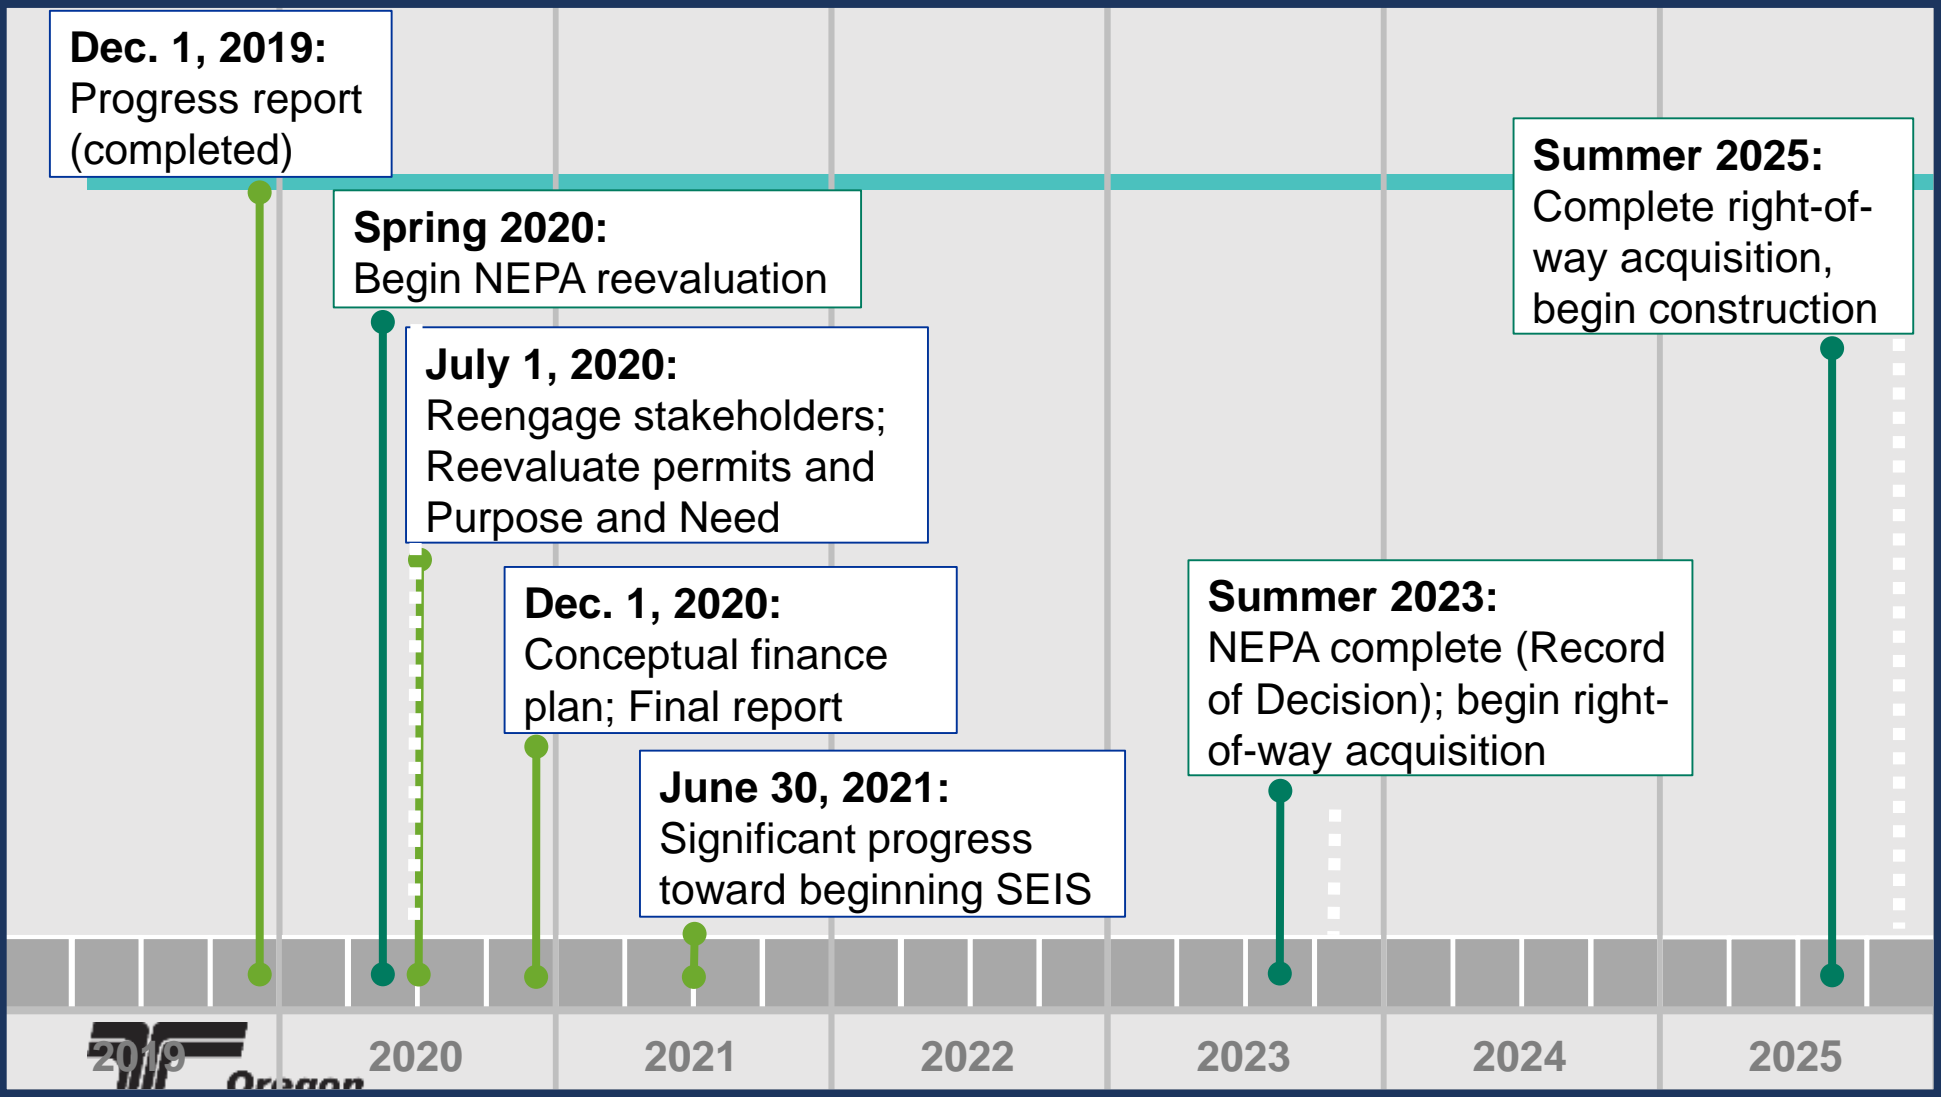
**Dec. 1, 2019:** Progress report (completed)

**Spring 2020:** Begin NEPA reevaluation

**July 1, 2020:** Reengage stakeholders; Reevaluate permits and Purpose and Need

**Dec. 1, 2020:** Conceptual finance plan; Final report

**June 30, 2021:** Significant progress toward beginning SEIS

**Summer 2023:** NEPA complete (Record of Decision); begin right-of-way acquisition

**Summer 2025:** Complete right-of-way acquisition, begin construction

2019 2020 2021 2022 2023 2024 2025

Oregon